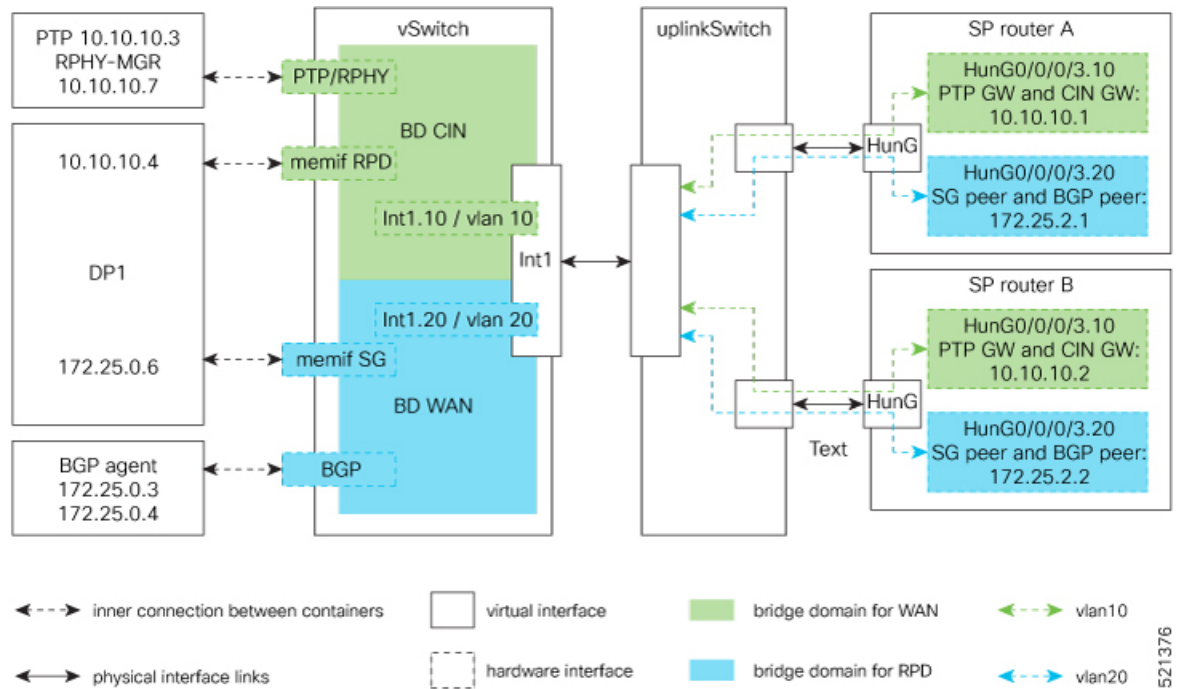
PTP 10.10.10.3
RPHY-MGR
10.10.10.7

10.10.10.4

DP1

172.25.0.6

BGP agent
172.25.0.3
172.25.0.4

vSwitch

PTP/RPHY

BD CIN

memif RPD

Int1.10 / vlan 10

Int1

Int1.20 / vlan 20

memif SG

BD WAN

BGP

uplinkSwitch

Text

SP router A

HunG0/0/0/3.10
PTP GW and CIN GW:
10.10.10.1

HunG

HunG0/0/0/3.20
SG peer and BGP peer:
172.25.2.1

SP router B

HunG0/0/0/3.10
PTP GW and CIN GW:
10.10.10.2

HunG

HunG0/0/0/3.20
SG peer and BGP peer:
172.25.2.2

inner connection between containers

virtual interface

bridge domain for WAN

vlan10

physical interface links

hardware interface

bridge domain for RPD

vlan20

521376